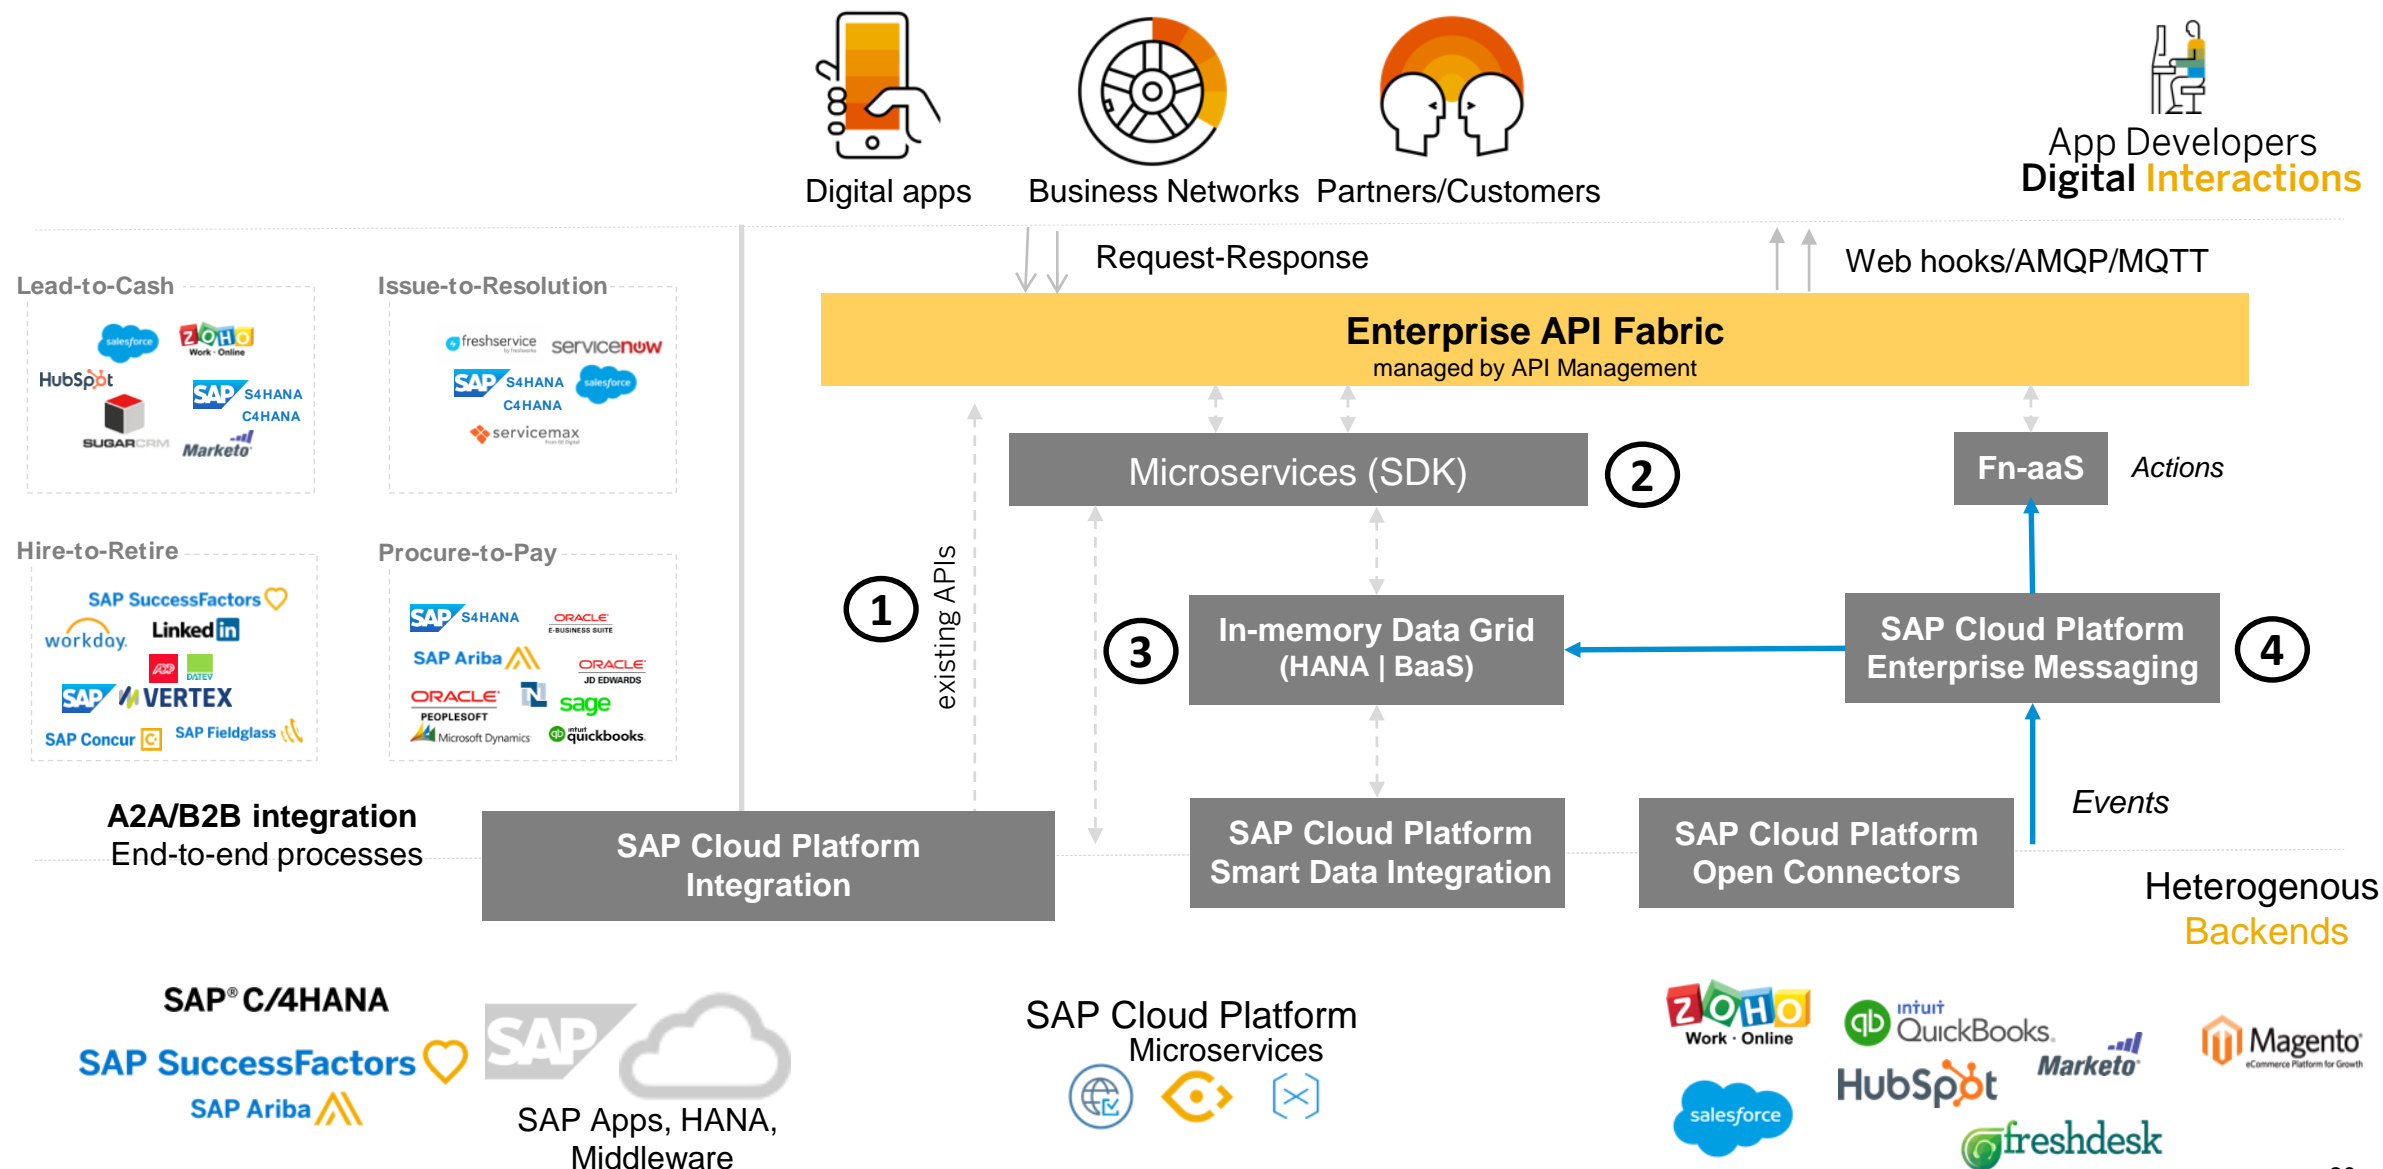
Digital apps
Business Networks
Partners/Customers
App Developers
Digital Interactions

Request-Response
Web hooks/AMQP/MQTT

Enterprise API Fabric
managed by API Management

Lead-to-Cash
salesforce ZOHO Work · Online
HubSpot
SAP S4HANA C4HANA
SUGARCRM
Marketo

Issue-to-Resolution
freshservice servicenow
SAP S4HANA C4HANA salesforce
servicemax

Hire-to-Retire
SAP SuccessFactors
workday. LinkedIn
ADP DATEV
SAP VERTEX
SAP Concur SAP Fieldglass

Procure-to-Pay
SAP S4HANA ORACLE E-BUSINESS SUITE
SAP Ariba ORACLE JD EDWARDS
ORACLE PEOPLESOFT sage
Microsoft Dynamics quickbooks

A2A/B2B integration
End-to-end processes

1
existing APIs

Microservices (SDK)
2

Fn-aaS
Actions

3
In-memory Data Grid (HANA | BaaS)

SAP Cloud Platform Enterprise Messaging
4

Events

SAP Cloud Platform Integration
SAP Cloud Platform Smart Data Integration
SAP Cloud Platform Open Connectors

Heterogenous
Backends

SAP® C/4HANA
SAP SuccessFactors
SAP Ariba
SAP
SAP Apps, HANA, Middleware

SAP Cloud Platform
Microservices

ZOHO Work · Online
intuit QuickBooks
Marketo
Magento eCommerce Platform for Growth
HubSpot
salesforce
freshdesk